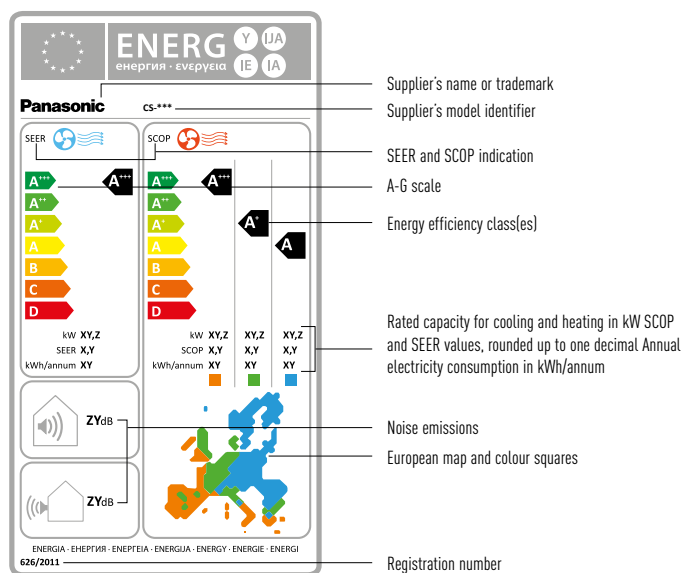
ENERG Y IJA IE IA
енергия · ενεργεια

Panasonic
CS-***

SEER
SCOP

A+++ A+++
A++
A+
A
B
C
D

A+++ A+++
A++
A+ A+
A A
B
C
D

kW XY,Z
SEER X,Y
kWh/annum XY

kW XY,Z XY,Z XY,Z
SCOP X,Y X,Y X,Y
kWh/annum XY XY XY

ZYdB
ZYdB

ENERGIA · ЕНЕРГИЯ · ΕΝΕΡΓΕΙΑ · ENERGIJA · ENERGY · ENERGIE · ENERGI
626/2011

Supplier's name or trademark
Supplier's model identifier
SEER and SCOP indication
A-G scale
Energy efficiency class(es)
Rated capacity for cooling and heating in kW SCOP and SEER values, rounded up to one decimal Annual electricity consumption in kWh/annum
Noise emissions
European map and colour squares
Registration number